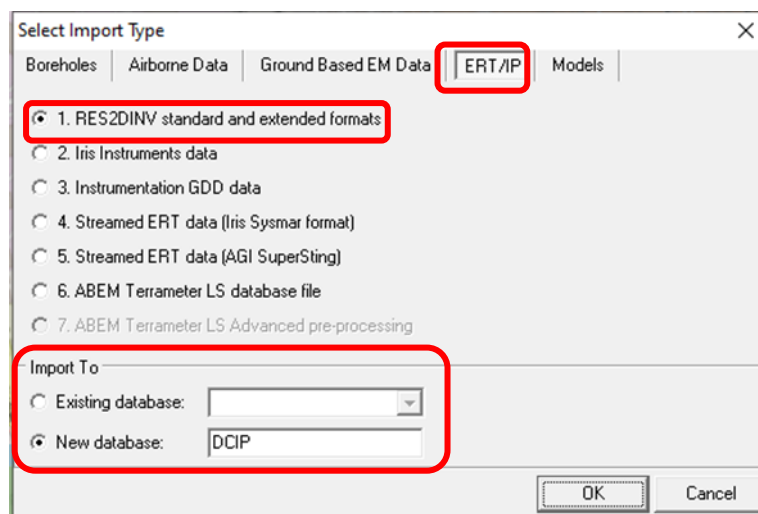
Select Import Type
×
Boreholes | Airborne Data | Ground Based EM Data | ERT/IP | Models

1. RES2DINV standard and extended formats
2. Iris Instruments data
3. Instrumentation GDD data
4. Streamed ERT data (Iris Sysmar format)
5. Streamed ERT data (AGI SuperSting)
6. ABEM Terrameter LS database file
7. ABEM Terrameter LS Advanced pre-processing

Import To
Existing database:
New database: DCIP

OK
Cancel